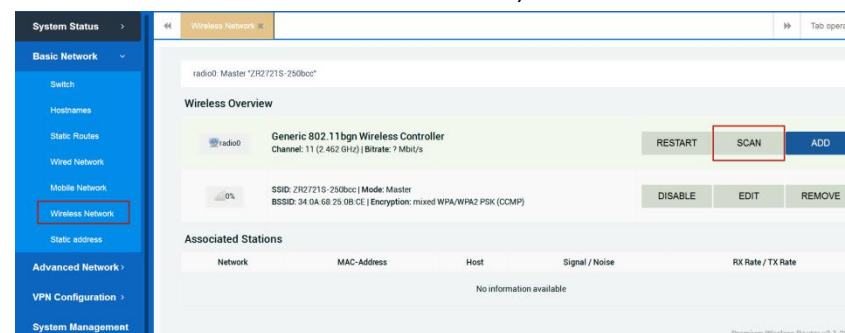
System Status ›
Basic Network ⌄
Switch
Hostnames
Static Routes
Wired Network
Mobile Network
Wireless Network
Static address
Advanced Network ›
VPN Configuration ›
System Management

«
Wireless Network ✕
»
Tab opera

radio0: Master "ZR2721S-250bcc"

Wireless Overview

radio0
Generic 802.11bgn Wireless Controller
Channel: 11 (2.462 GHz) | Bitrate: ? Mbit/s
RESTART
SCAN
ADD

0%
SSID: ZR2721S-250bcc | Mode: Master
BSSID: 34:0A:68:25:0B:CE | Encryption: mixed WPA/WPA2 PSK (CCMP)
DISABLE
EDIT
REMOVE

Associated Stations

| Network | MAC-Address | Host | Signal / Noise | RX Rate / TX Rate |
|---|---|---|---|---|
| No information available | | | | |

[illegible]